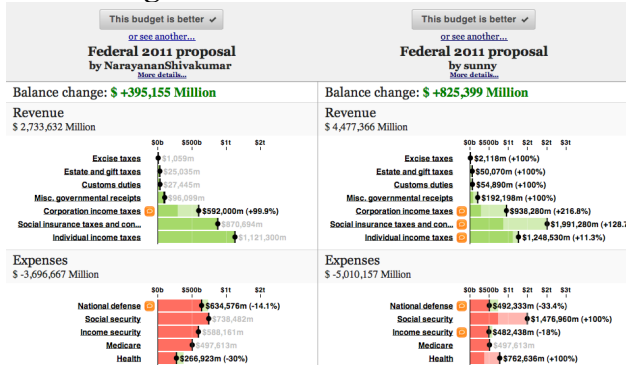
This budget is better ✓

or see another...

Federal 2011 proposal

by NarayananShivakumar

More details...

Balance change: $ +395,155 Million

Revenue

$ 2,733,632 Million

$0b $500b $1t $2t

Excise taxes $1,059m

Estate and gift taxes $25,035m

Customs duties $27,445m

Misc. governmental receipts $96,059m

Corporation income taxes $592,000m (+99.9%)

Social insurance taxes and con... $870,694m

Individual income taxes $1,121,300m

Expenses

$ -3,696,667 Million

$0b $500b $1t $2t

National defense $634,576m (-14.1%)

Social security $738,482m

Income security $588,161m

Medicare $497,613m

Health $266,923m (-30%)

This budget is better ✓

or see another...

Federal 2011 proposal

by sunny

More details...

Balance change: $ +825,399 Million

Revenue

$ 4,477,366 Million

$0b $500b $1t $2t $3t

Excise taxes $2,118m (+100%)

Estate and gift taxes $50,070m (+100%)

Customs duties $54,890m (+100%)

Misc. governmental receipts $192,198m (+100%)

Corporation income taxes $936,280m (+216.8%)

Social insurance taxes and con... $1,991,280m (+128.7

Individual income taxes $1,248,530m (+11.3%)

Expenses

$ -5,010,157 Million

$0b $500b $1t $2t $3t

National defense $492,333m (-33.4%)

Social security $1,476,960m (+100%)

Income security $482,438m (-18%)

Medicare $497,613m

Health $762,636m (+100%)